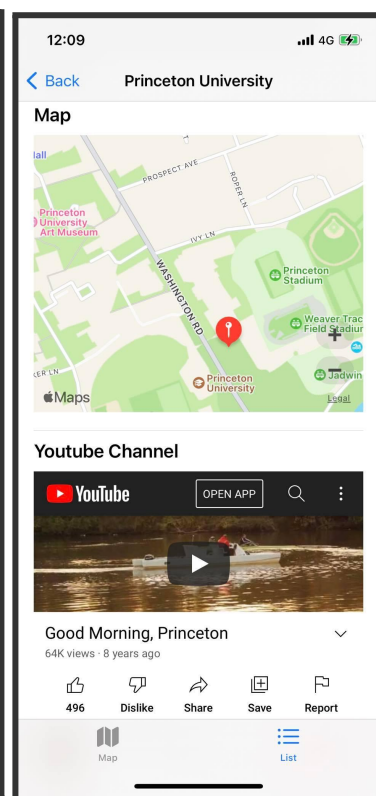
12:09 4G

Back Princeton University

Map

Hall
PROSPECT AVE
ROPER LN
Princeton University Art Museum
IVY LN
WASHINGTON RD
Princeton Stadium
Weaver Track Field Stadium
KER LN
Princeton University
Jadwin
Maps
Legal

Youtube Channel

YouTube OPEN APP

Good Morning, Princeton
64K views · 8 years ago

496 Dislike Share Save Report

Map List